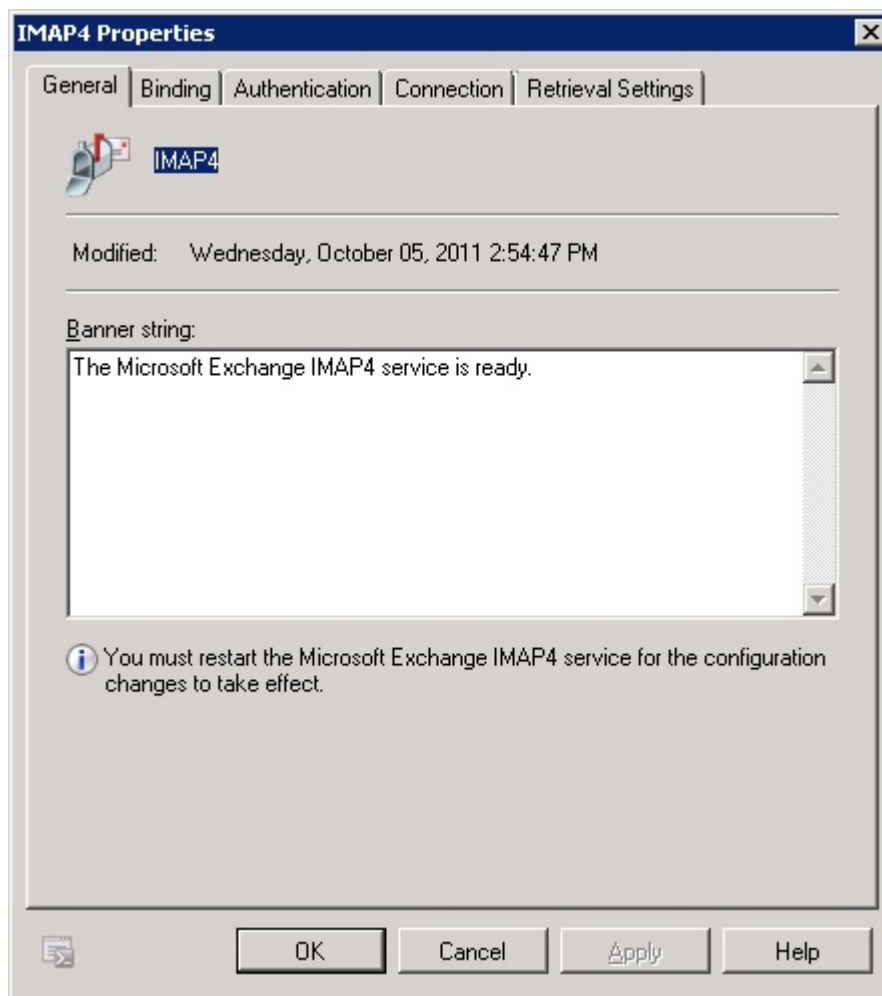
IMAP4 Properties

General | Binding | Authentication | Connection | Retrieval Settings

IMAP4

Modified: Wednesday, October 05, 2011 2:54:47 PM

Banner string:

The Microsoft Exchange IMAP4 service is ready.

You must restart the Microsoft Exchange IMAP4 service for the configuration changes to take effect.

OK Cancel Apply Help